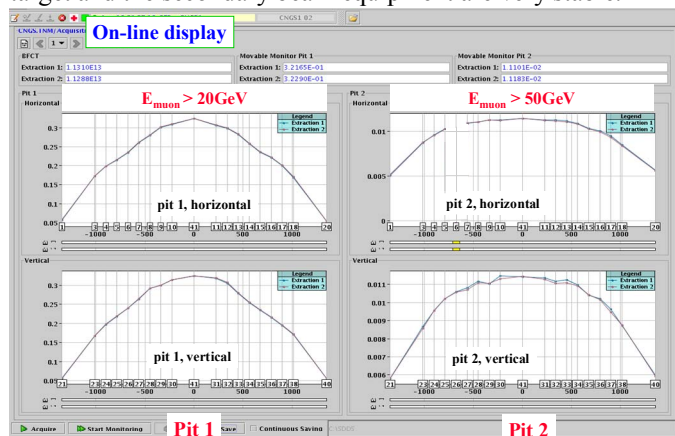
CNGS1 02

CNGS.TNM/Acquisit

On-line display

EFCT
Extraction 1: 1.1310E13
Extraction 2: 1.1288E13

Movable Monitor Pit 1
Extraction 1: 3.2165E-01
Extraction 2: 3.2290E-01

Movable Monitor Pit 2
Extraction 1: 1.1101E-02
Extraction 2: 1.1183E-02

Pit 1
Horizontal

$E_{muon} > 20GeV$

Legend
Extraction 1
Extraction 2

0.3
0.25
0.2
0.15
0.1
0.05

pit 1, horizontal

1 2 3 4 5 6 7 8 9 10 41 11 12 13 14 15 16 17 18 20
-1000 -500 0 500 1000

Pit 2
Horizontal

$E_{muon} > 50GeV$

Legend
Extraction 1
Extraction 2

0.01
0.005
0

pit 2, horizontal

1 2 3 4 5 6 7 8 9 10 41 11 12 13 14 15 16 17 18 20
-1000 -500 0 500 1000

Vertical

Legend
Extraction 1
Extraction 2

0.3
0.25
0.2
0.15
0.1
0.05

pit 1, vertical

21 23 24 25 26 27 28 29 30 41 31 32 33 34 35 36 37 38 40
-1000 -500 0 500 1000

Vertical

Legend
Extraction 1
Extraction 2

0.011
0.01
0.009
0.008
0.007
0.006

pit 2, vertical

21 23 24 25 26 27 28 29 30 41 31 32 33 34 35 36 37 38 40
-1000 -500 0 500 1000

Acquire
Start Monitoring
Pit 1
Save
Continuous Saving
Pit 2